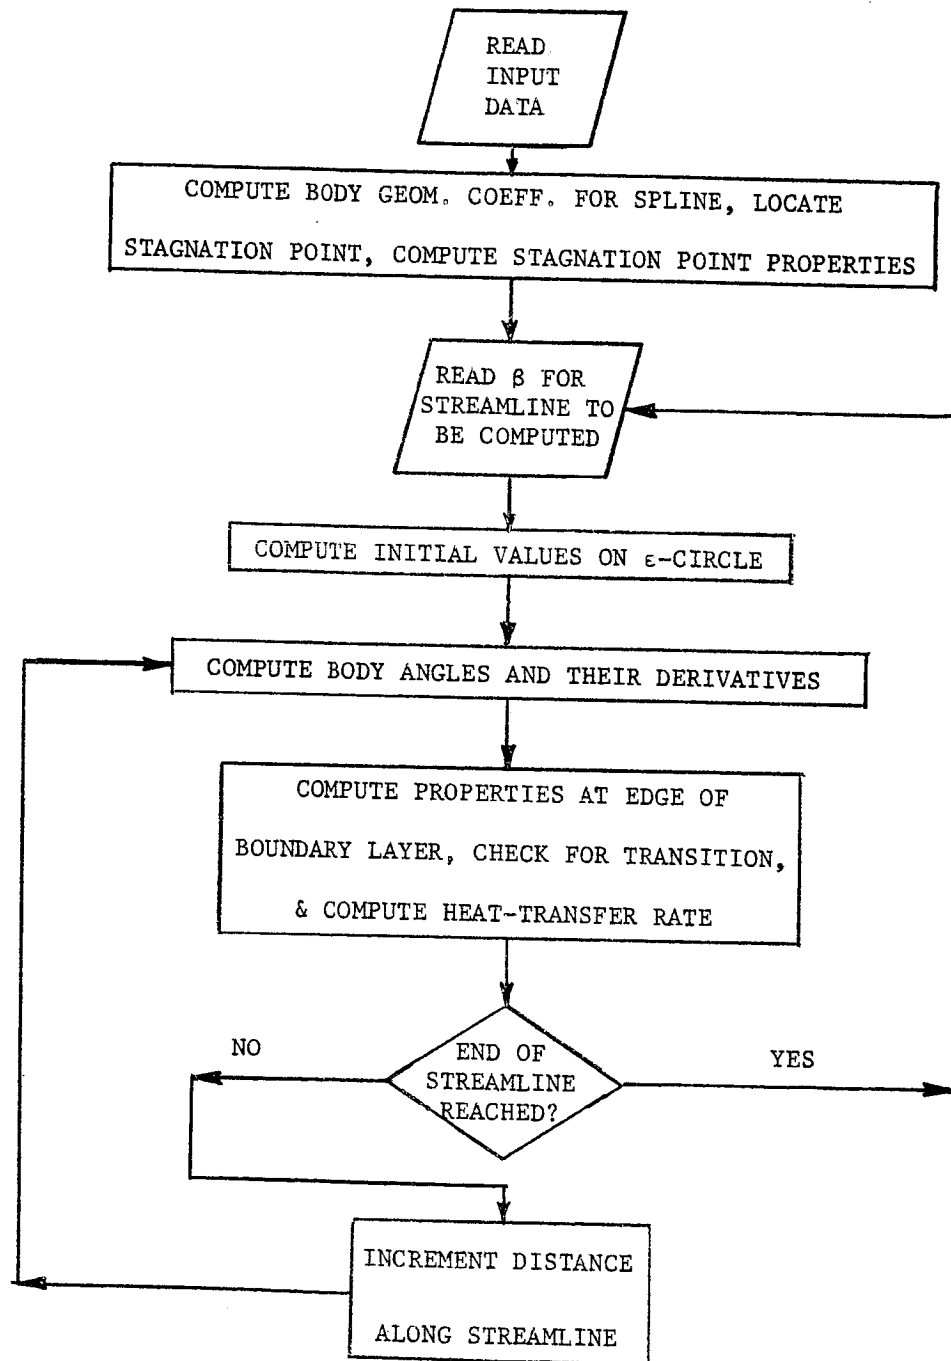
READ INPUT DATA

COMPUTE BODY GEOM. COEFF. FOR SPLINE, LOCATE STAGNATION POINT, COMPUTE STAGNATION POINT PROPERTIES

READ β FOR STREAMLINE TO BE COMPUTED

COMPUTE INITIAL VALUES ON ε-CIRCLE

COMPUTE BODY ANGLES AND THEIR DERIVATIVES

COMPUTE PROPERTIES AT EDGE OF BOUNDARY LAYER, CHECK FOR TRANSITION, & COMPUTE HEAT-TRANSFER RATE

NO

END OF STREAMLINE REACHED?

YES

INCREMENT DISTANCE ALONG STREAMLINE